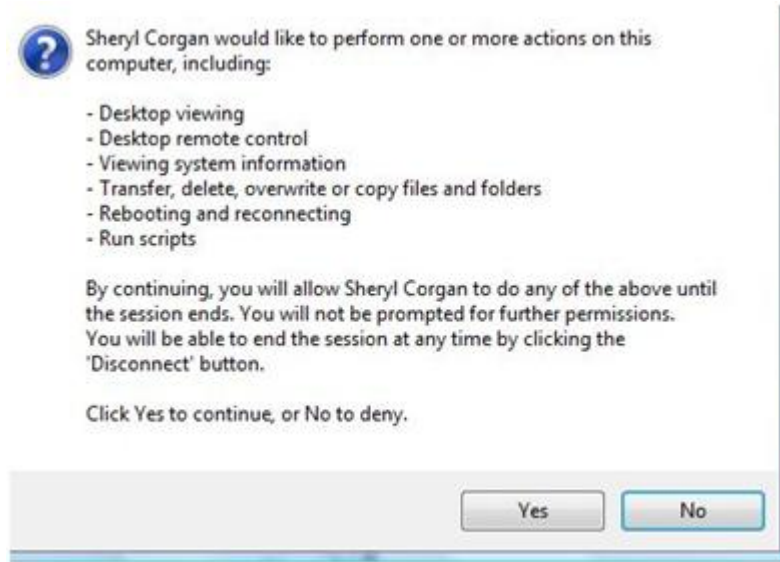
Sheryl Corgan would like to perform one or more actions on this computer, including:

- Desktop viewing
- Desktop remote control
- Viewing system information
- Transfer, delete, overwrite or copy files and folders
- Rebooting and reconnecting
- Run scripts

By continuing, you will allow Sheryl Corgan to do any of the above until the session ends. You will not be prompted for further permissions. You will be able to end the session at any time by clicking the 'Disconnect' button.

Click Yes to continue, or No to deny.

Yes

No